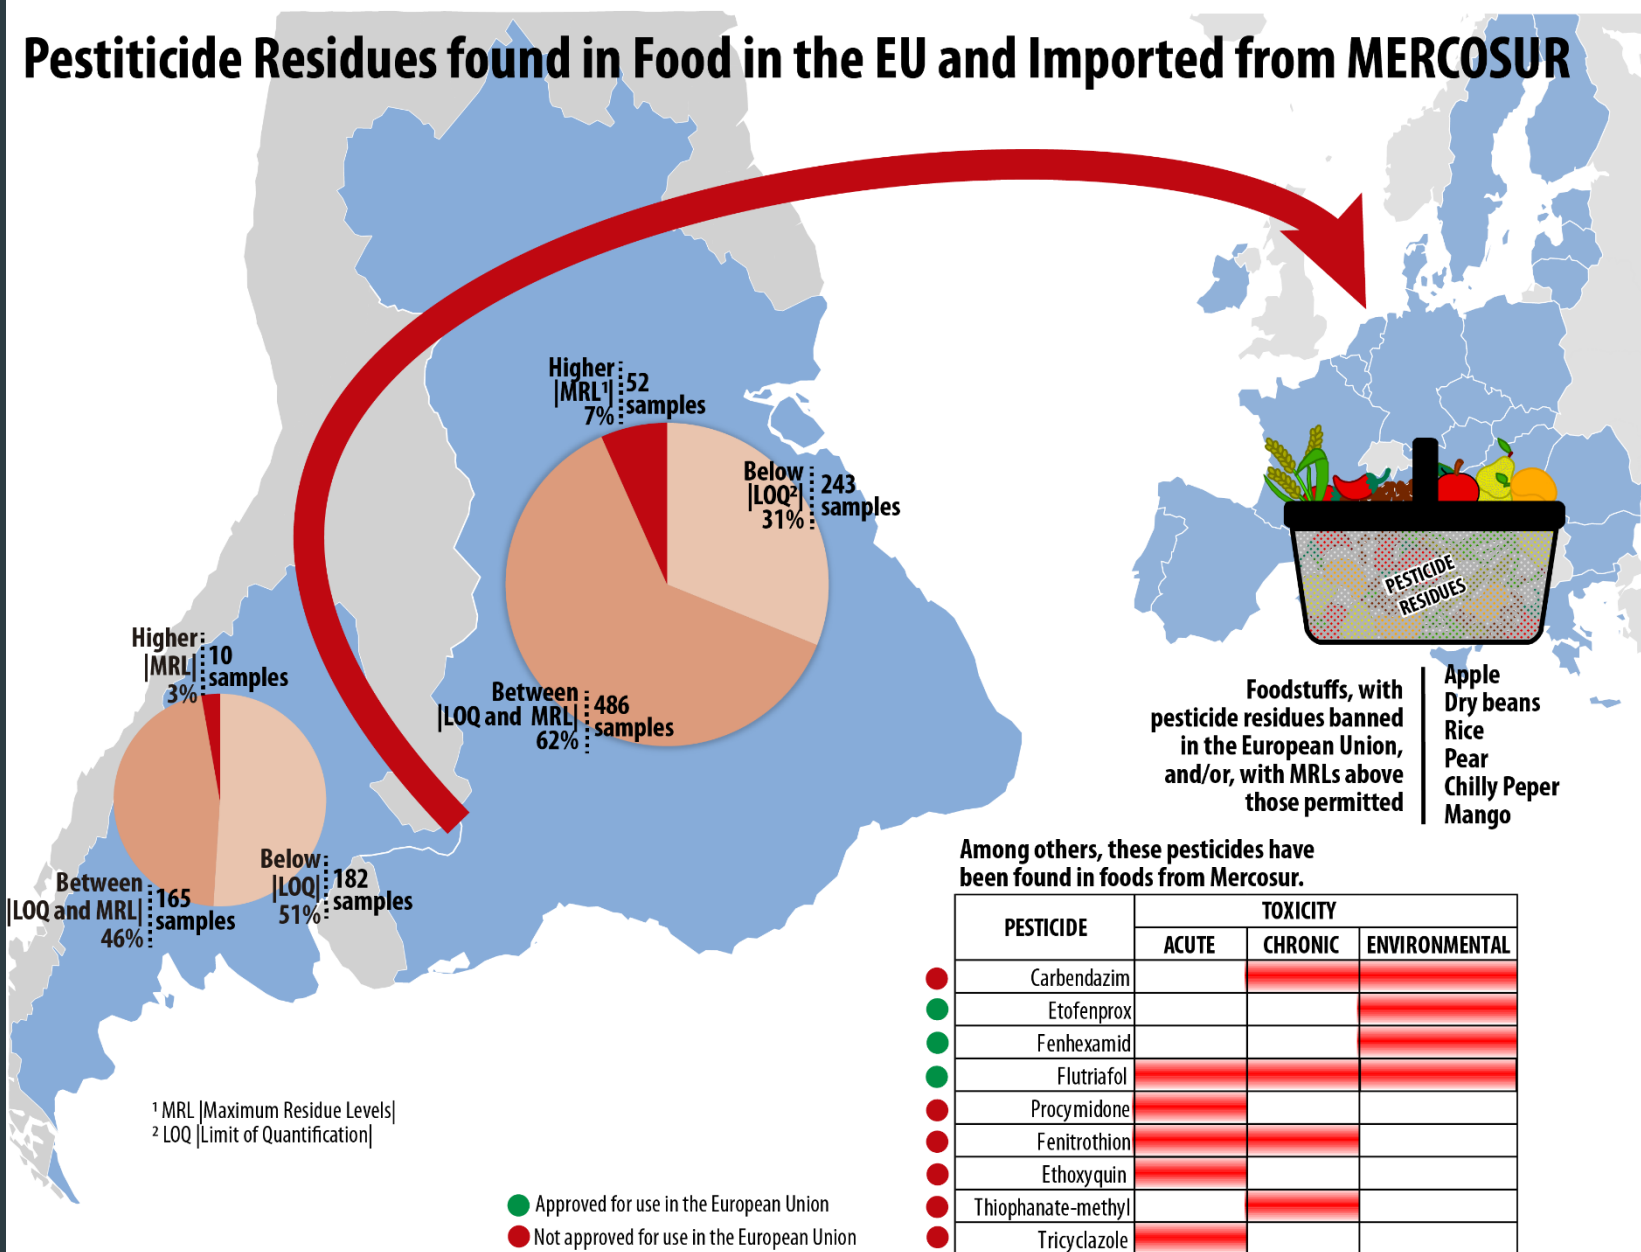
Pesticide Residues found in Food in the EU and Imported from MERCOSUR

Higher |MRL¹| 7% 52 samples

Below |LOQ²| 31% 243 samples

Between |LOQ and MRL| 62% 486 samples

Higher |MRL| 3% 10 samples

Between |LOQ and MRL| 46% 165 samples

Below |LOQ| 51% 182 samples

PESTICIDE RESIDUES

Foodstuffs, with pesticide residues banned in the European Union, and/or, with MRLs above those permitted

Apple
Dry beans
Rice
Pear
Chilly Peper
Mango

Among others, these pesticides have been found in foods from Mercosur.

| PESTICIDE | TOXICITY ACUTE | TOXICITY CHRONIC | TOXICITY ENVIRONMENTAL |
|---|---|---|---|
| Carbendazim | | | |
| Etofenprox | | | |
| Fenhexamid | | | |
| Flutriafol | | | |
| Procymidone | | | |
| Fenitrothion | | | |
| Ethoxyquin | | | |
| Thiophanate-methyl | | | |
| Tricyclazole | | | |

¹ MRL |Maximum Residue Levels|
² LOQ |Limit of Quantification|

Approved for use in the European Union
Not approved for use in the European Union